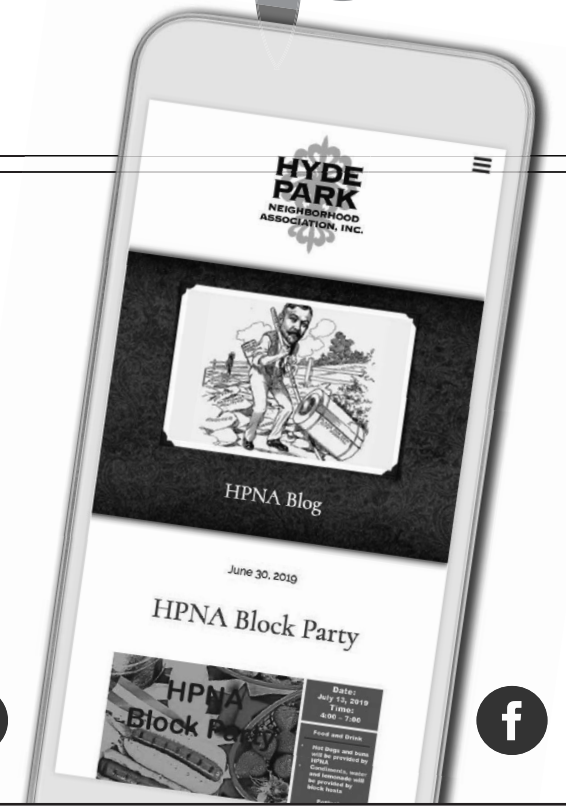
HYDE PARK
NEIGHBORHOOD ASSOCIATION, INC.

HPNA Blog

June 30, 2019

HPNA Block Party

HPNA Block Party

Date: July 13, 2019
Time: 4:00 - 7:00

Food and Drink

Hot Dogs and buns will be provided by HPNA
Condiments, water and lemonade will be provided by block hosts

f